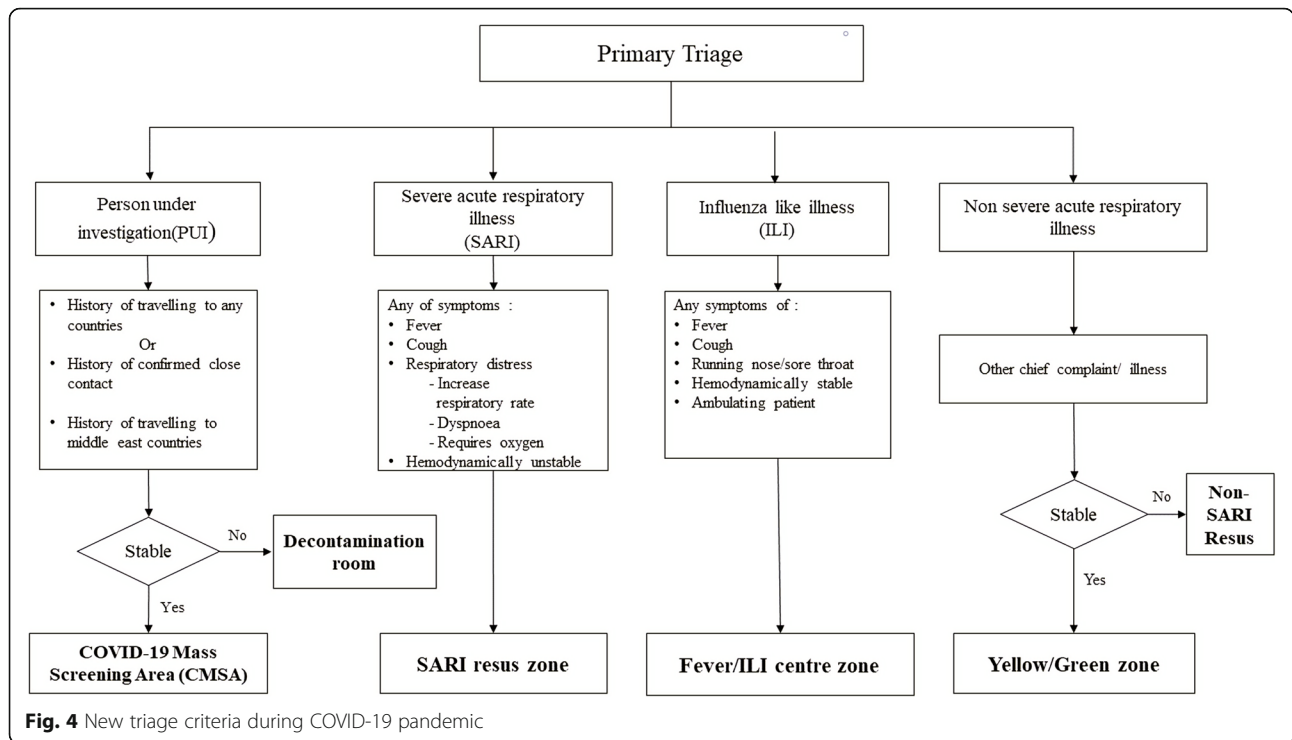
Primary Triage

Person under investigation(PUI)

• History of travelling to any countries
Or
• History of confirmed close contact

• History of travelling to middle east countries

Stable

No

Decontamination room

Yes

COVID-19 Mass Screening Area (CMSA)

Severe acute respiratory illness (SARI)

Any of symptoms :
• Fever
• Cough
• Respiratory distress
- Increase respiratory rate
- Dyspnoea
- Requires oxygen
• Hemodynamically unstable

SARI resus zone

Influenza like illness (ILI)

Any symptoms of :
• Fever
• Cough
• Running nose/sore throat
• Hemodynamically stable
• Ambulating patient

Fever/ILI centre zone

Non severe acute respiratory illness

Other chief complaint/ illness

Stable

No

Non-SARI Resus

Yes

Yellow/Green zone

Fig. 4 New triage criteria during COVID-19 pandemic